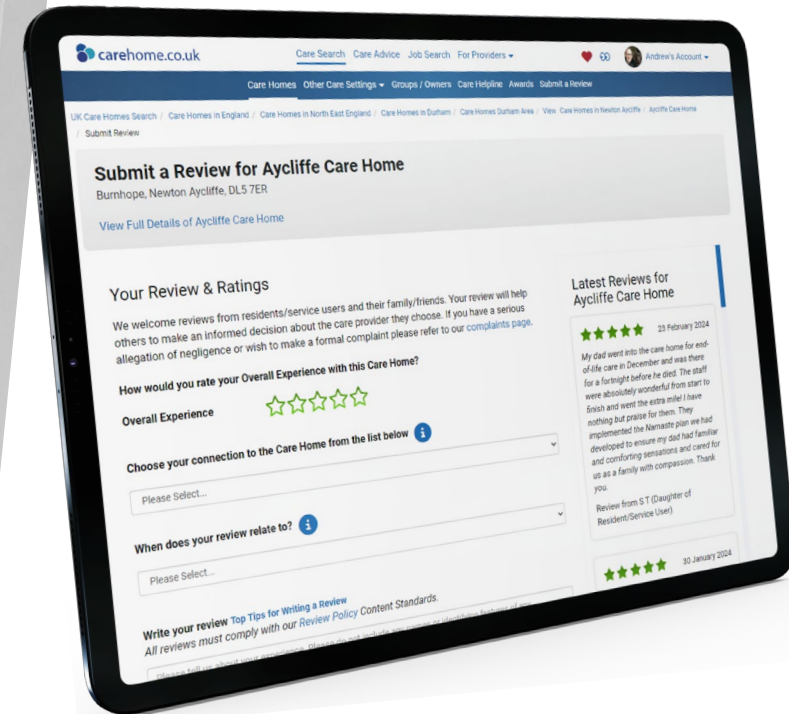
carehome.co.uk

Care Search Care Advice Job Search For Providers

Andrew's Account

Care Homes Other Care Settings Groups / Owners Care Helpline Awards Submit a Review

UK Care Homes Search / Care Homes in England / Care Homes in North East England / Care Homes in Durham / Care Homes Durham Area / View Care Homes in Newton Aycliffe / Aycliffe Care Home / Submit Review

Submit a Review for Aycliffe Care Home

Burnhope, Newton Aycliffe, DL5 7ER

View Full Details of Aycliffe Care Home

Your Review & Ratings

We welcome reviews from residents/service users and their family/friends. Your review will help others to make an informed decision about the care provider they choose. If you have a serious allegation of negligence or wish to make a formal complaint please refer to our complaints page.

How would you rate your Overall Experience with this Care Home?

Overall Experience

Choose your connection to the Care Home from the list below

Please Select...

When does your review relate to?

Please Select...

Write your review Top Tips for Writing a Review

All reviews must comply with our Review Policy Content Standards.

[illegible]

Latest Reviews for Aycliffe Care Home

23 February 2024

My dad went into the care home for end-of-life care in December and was there for a fortnight before he died. The staff were absolutely wonderful from start to finish and went the extra mile! I have nothing but praise for them. They implemented the Namaste plan we had developed to ensure my dad had familiar and comforting sensations and cared for us as a family with compassion. Thank you.

Review from S T (Daughter of Resident/Service User)

30 January 2024